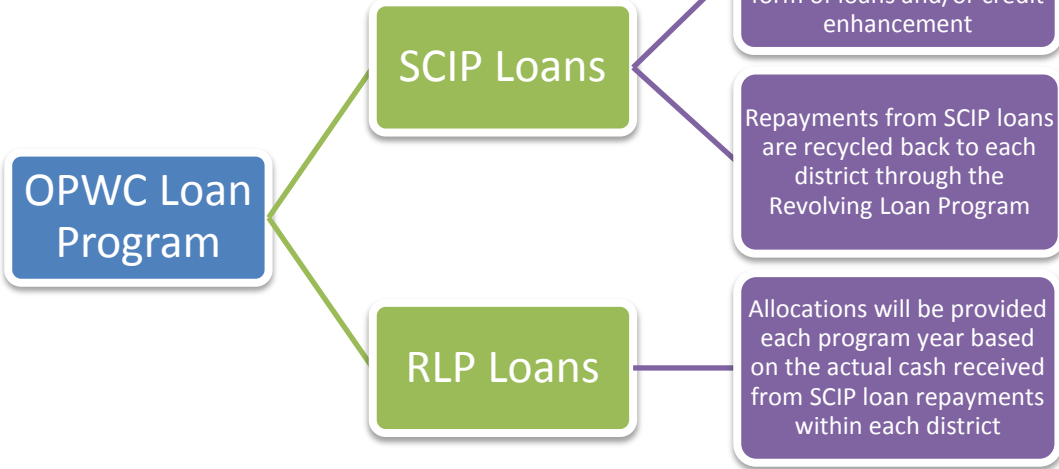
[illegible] enhancement

SCIP Loans

Repayments from SCIP loans are recycled back to each district through the Revolving Loan Program

OPWC Loan Program

RLP Loans

Allocations will be provided each program year based on the actual cash received from SCIP loan repayments within each district